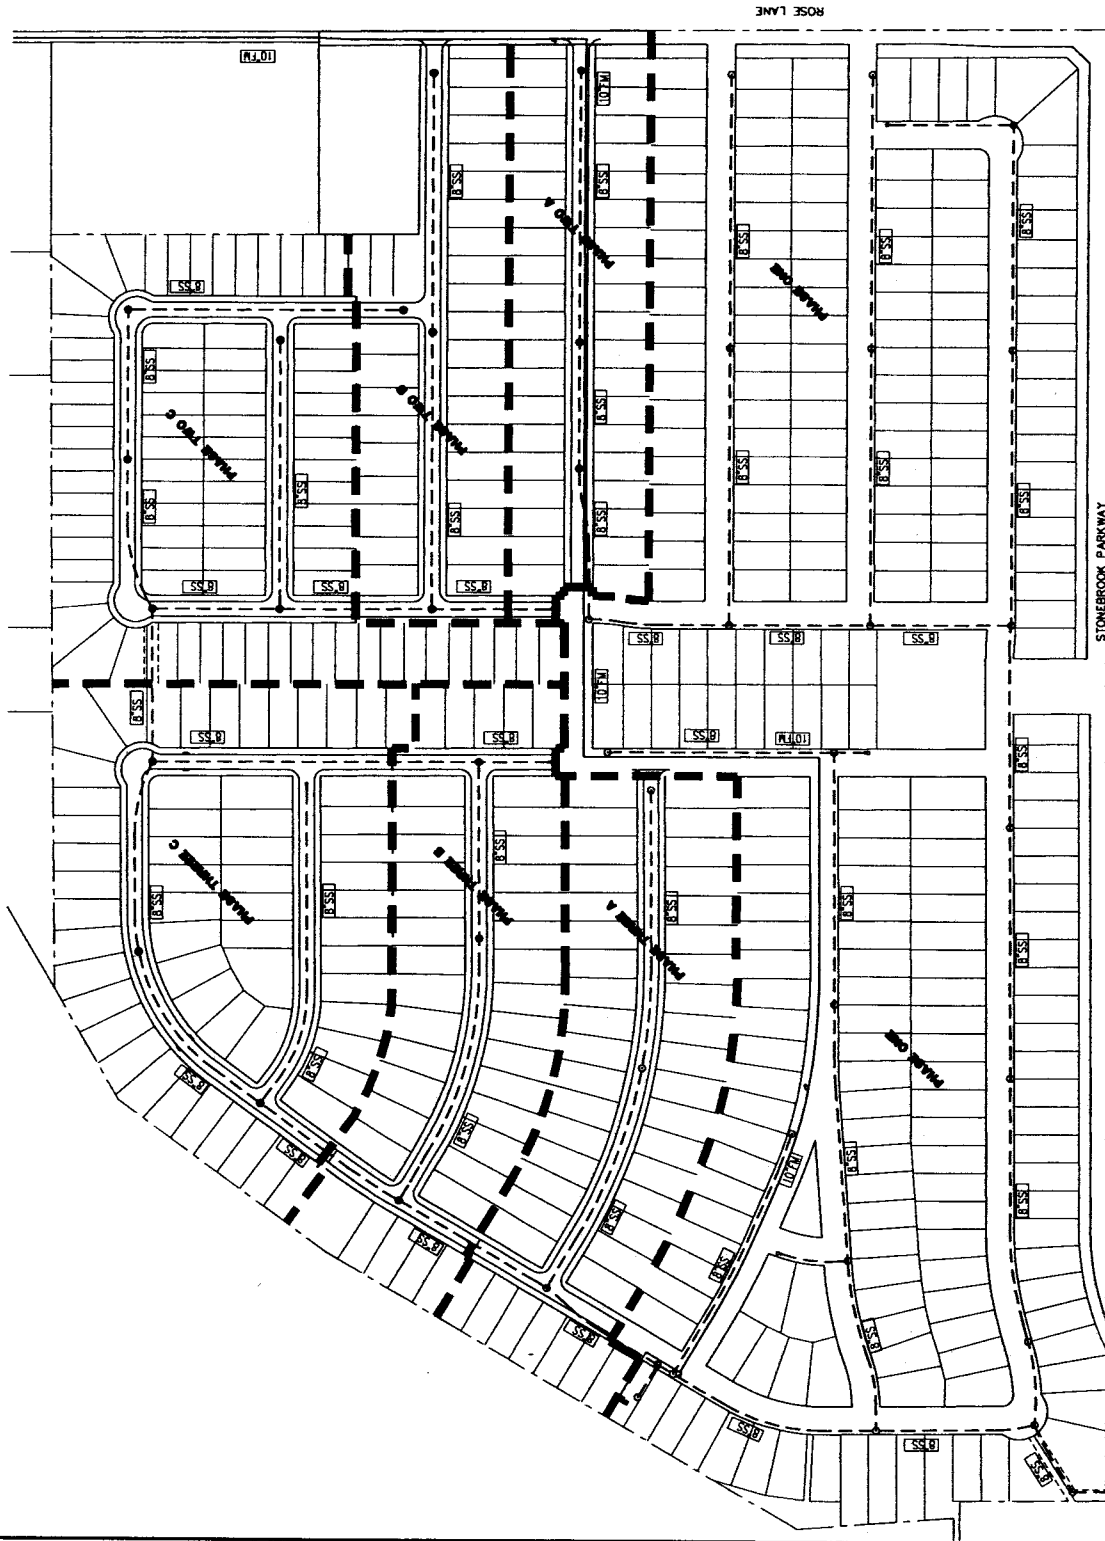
ROSE LANE

10"FM

10"FM

8"SS

8"SS

8"SS

PHASE TWO A

PHASE ONE

8"SS

8"SS

PHASE TWO C

PHASE TWO B

8"SS

8"SS

8"SS

8"SS

8"SS

8"SS

8"SS

8"SS

8"SS

8"SS

8"SS

8"SS

8"SS

STONEBROOK PARKWAY

8"SS

8"SS

10"FM

8"SS

8"SS

10"FM

8"SS

8"SS

8"SS

PHASE THREE C

PHASE THREE B

PHASE THREE A

8"SS

8"SS

8"SS

8"SS

PHASE ONE

8"SS

8"SS

8"SS

8"SS

8"SS

10"FM

8"SS

8"SS

8"SS

8"SS

8"SS

8"SS

8"SS

8"SS

8"SS

8"SS

8"SS